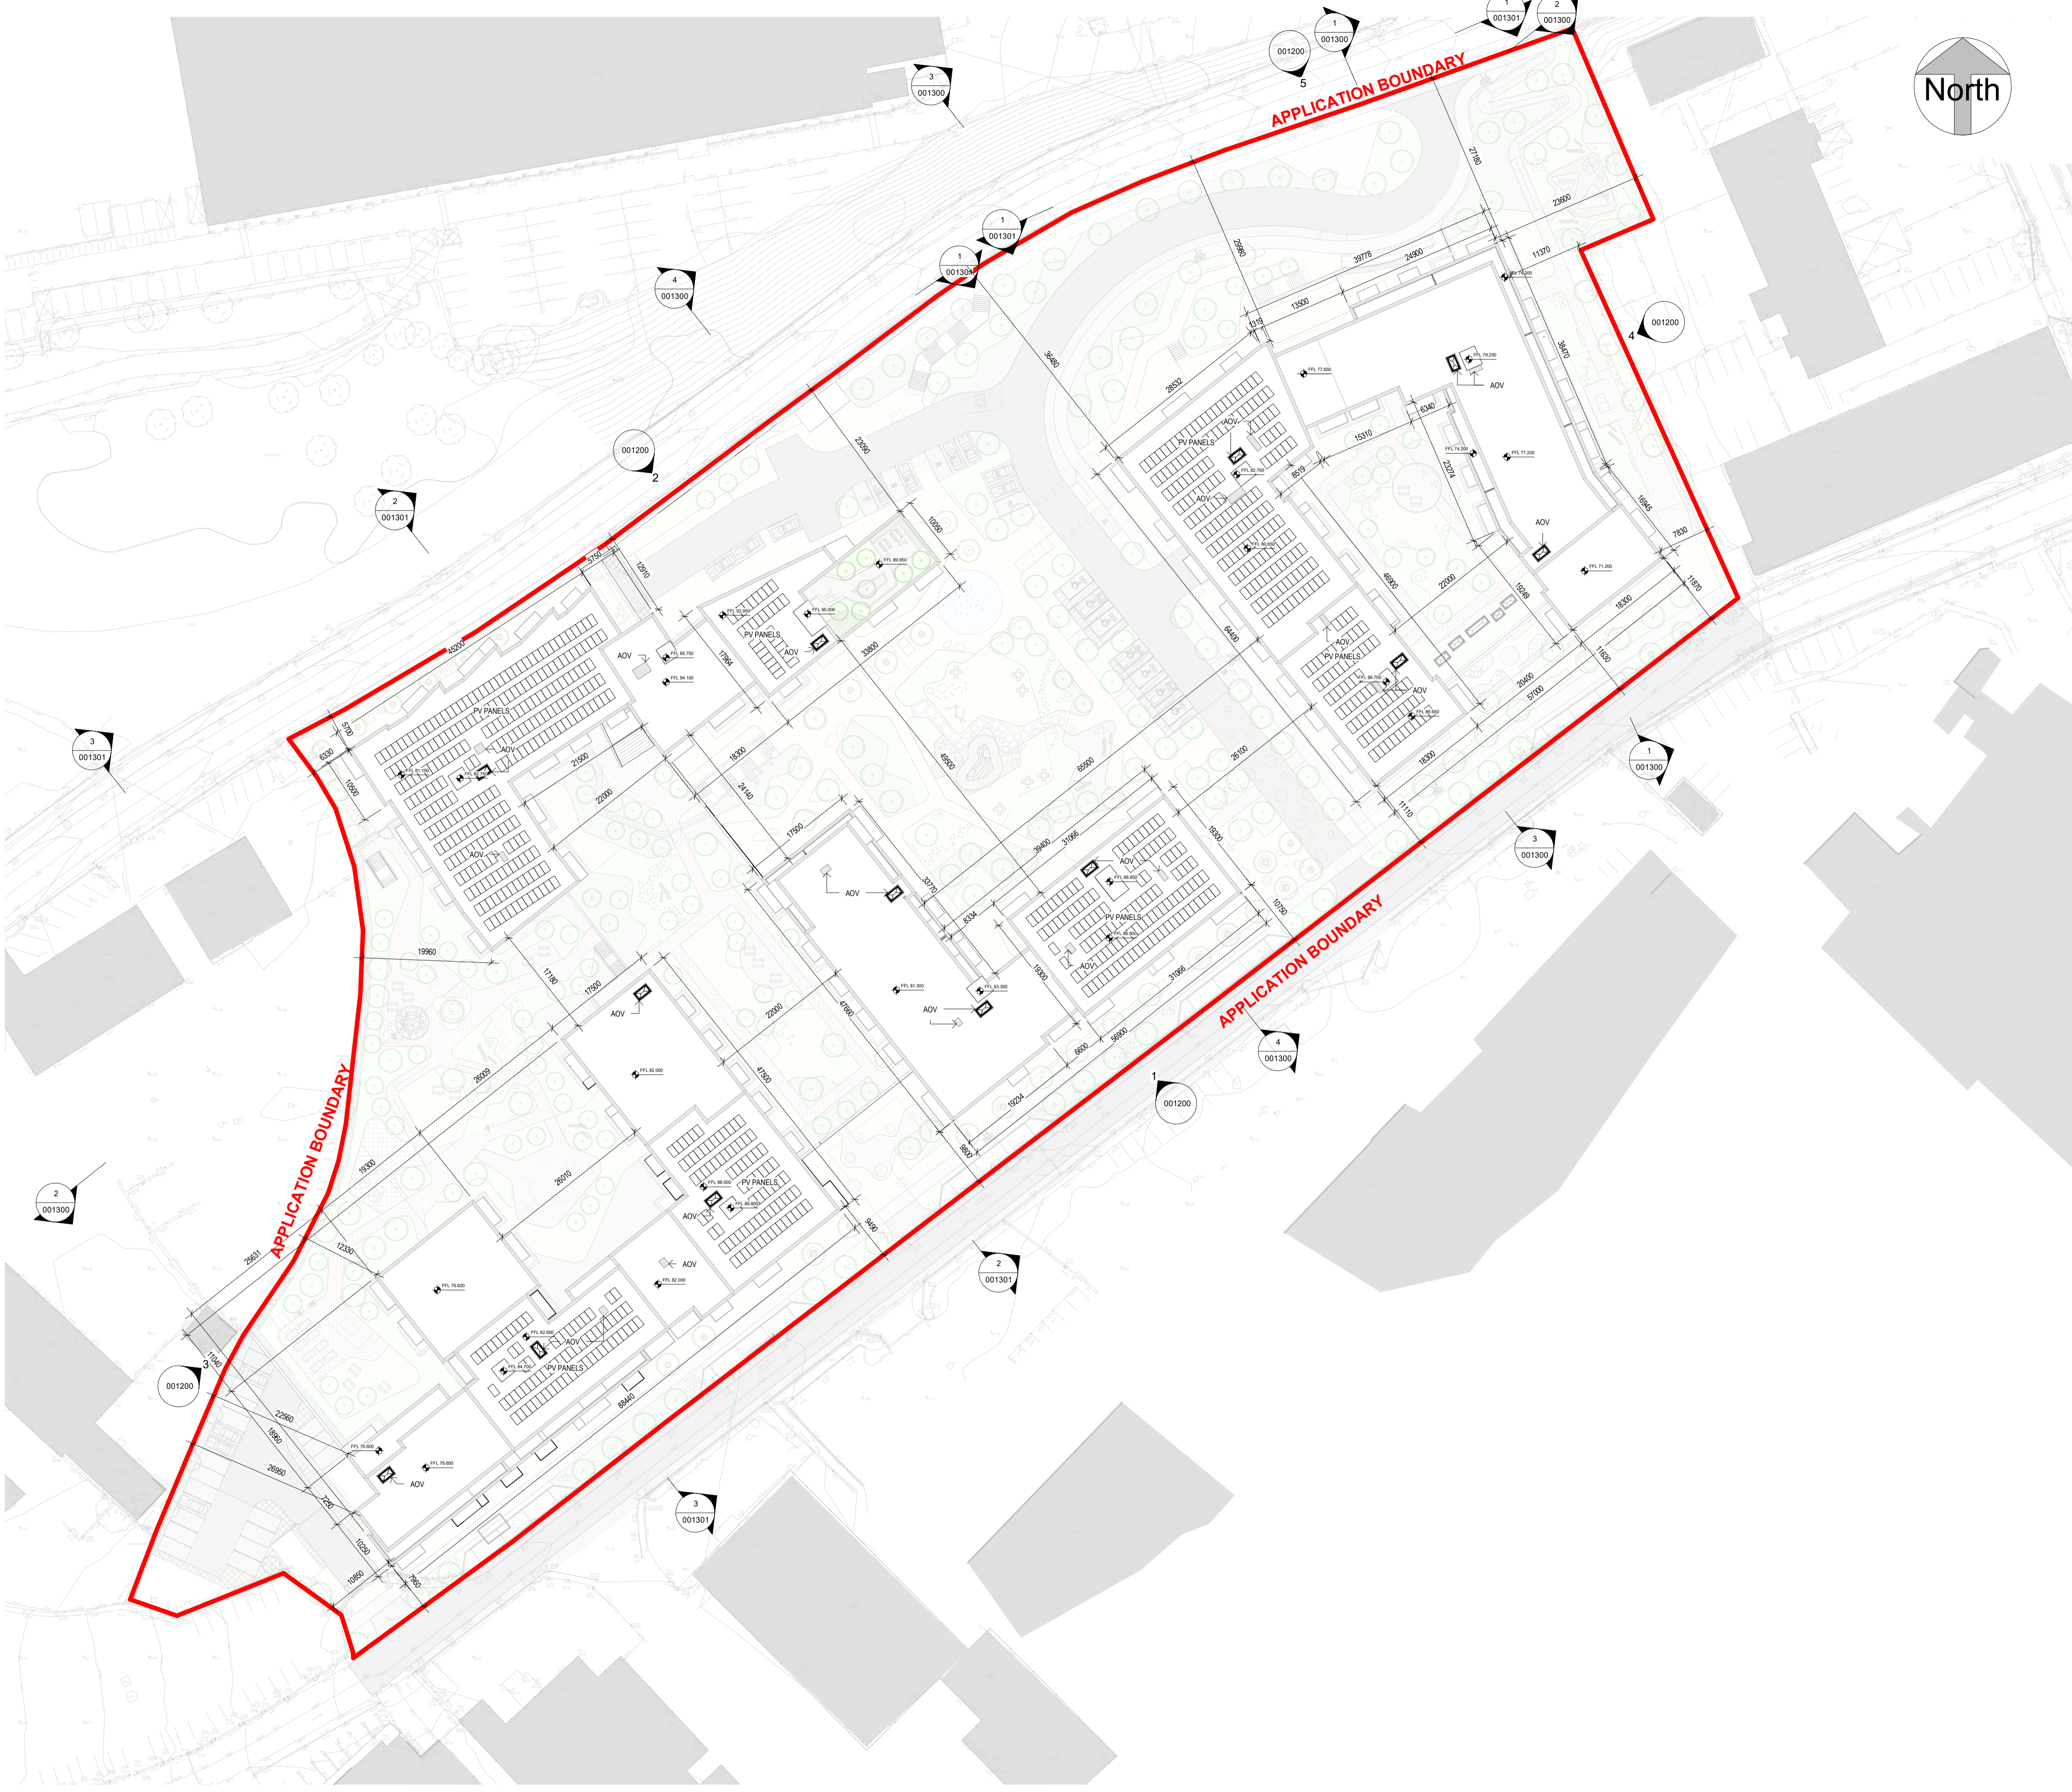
North

APPLICATION BOUNDARY

APPLICATION BOUNDARY

APPLICATION BOUNDARY

1
001301

2
001300

1
001300

001200
5

3
001300

1
001301

1
001301

4
001300

001200
4

001200
2

2
001301

3
001301

1
001300

3
001300

4
001300

1
001200

2
001300

2
001301

001200
3

3
001301

PV PANELS
AOV
AOV
AOV
PV PANELS
AOV
AOV
AOV
PV PANELS
AOV
AOV
PV PANELS
AOV
AOV
AOV
AOV
AOV
PV PANELS
AOV
AOV
AOV
AOV
PV PANELS
AOV
AOV
PV PANELS
AOV
AOV
AOV
PV PANELS
AOV

27180
23600
11370
23980
39778
24900
13500
1319
38470
36480
26532
6340
15310
8519
23274
16945
7830
11870
18300
11630
20400
57000
18300
11110
23050
10090
12910
3750
45200
17964
33800
5700
6330
10500
21500
22000
18300
24140
17500
45600
65500
64400
45900
22000
15249
26100
19300
39400
31066
33770
8334
10750
31066
19300
19960
17180
17500
22000
47660
47500
26009
26010
6600
56900
19224
9690
19300
9490
12330
25631
11040
22560
18960
26950
7250
10250
10850
7950
88440